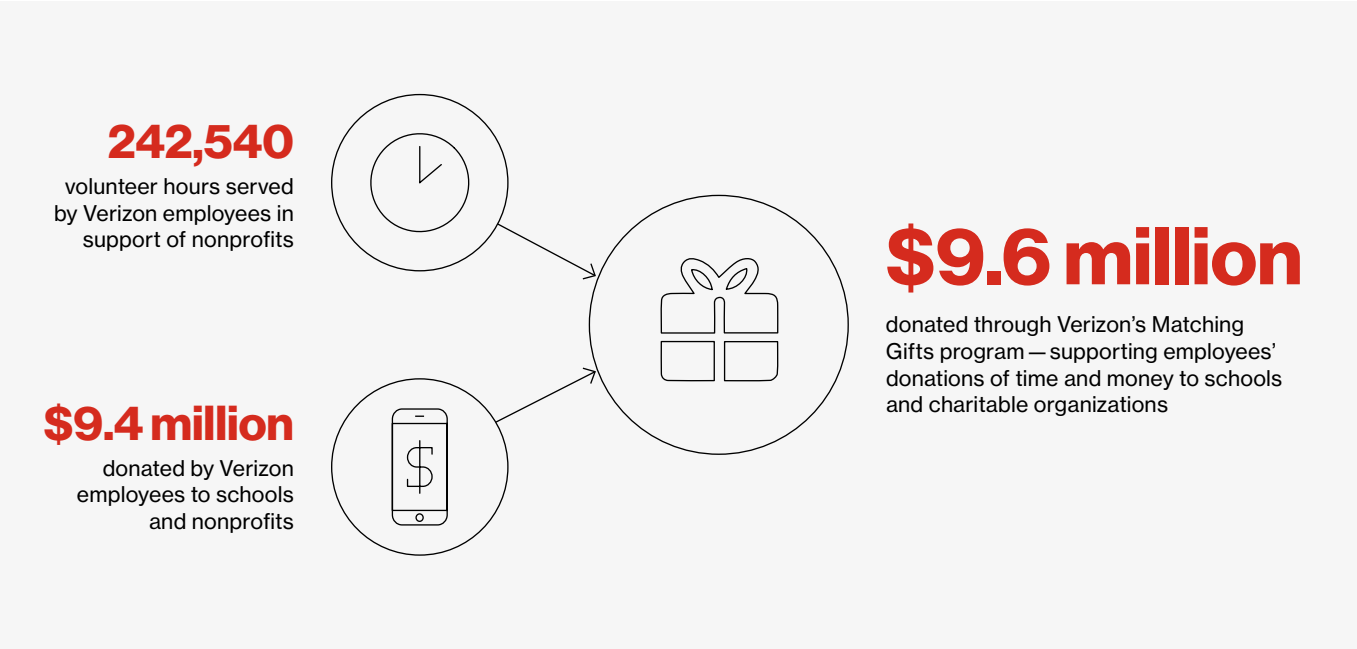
242,540

volunteer hours served by Verizon employees in support of nonprofits

$9.4 million

donated by Verizon employees to schools and nonprofits

$9.6 million

donated through Verizon's Matching Gifts program — supporting employees' donations of time and money to schools and charitable organizations